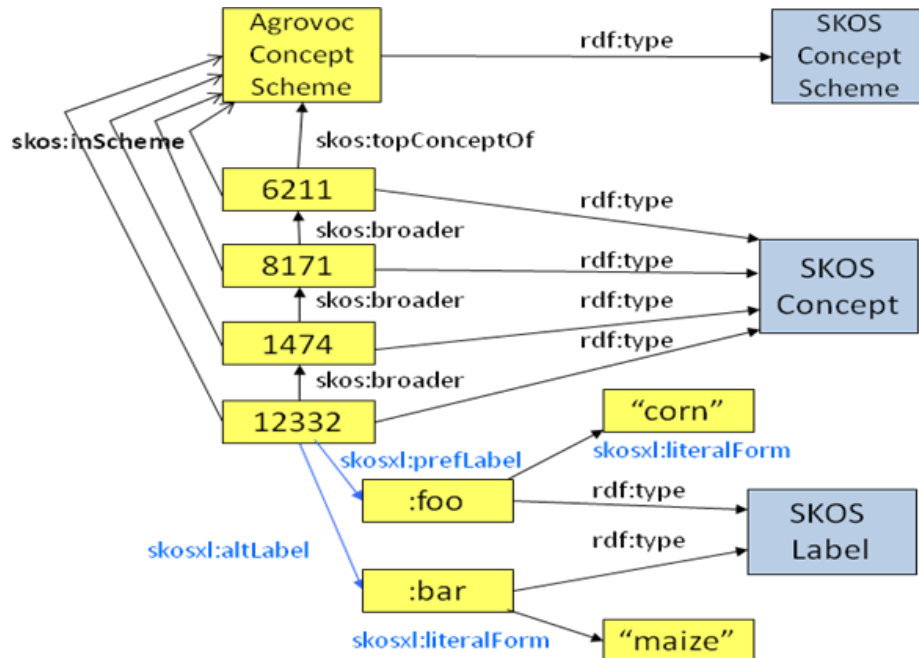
Agrovoc Concept Scheme

rdf:type

SKOS Concept Scheme

skos:inScheme

skos:topConceptOf

6211

rdf:type

skos:broader

8171

rdf:type

SKOS Concept

skos:broader

rdf:type

1474

rdf:type

skos:broader

12332

"corn"

skosxl:literalForm

skosxl:prefLabel

:foo

rdf:type

SKOS Label

skosxl:altLabel

rdf:type

:bar

skosxl:literalForm

"maize"